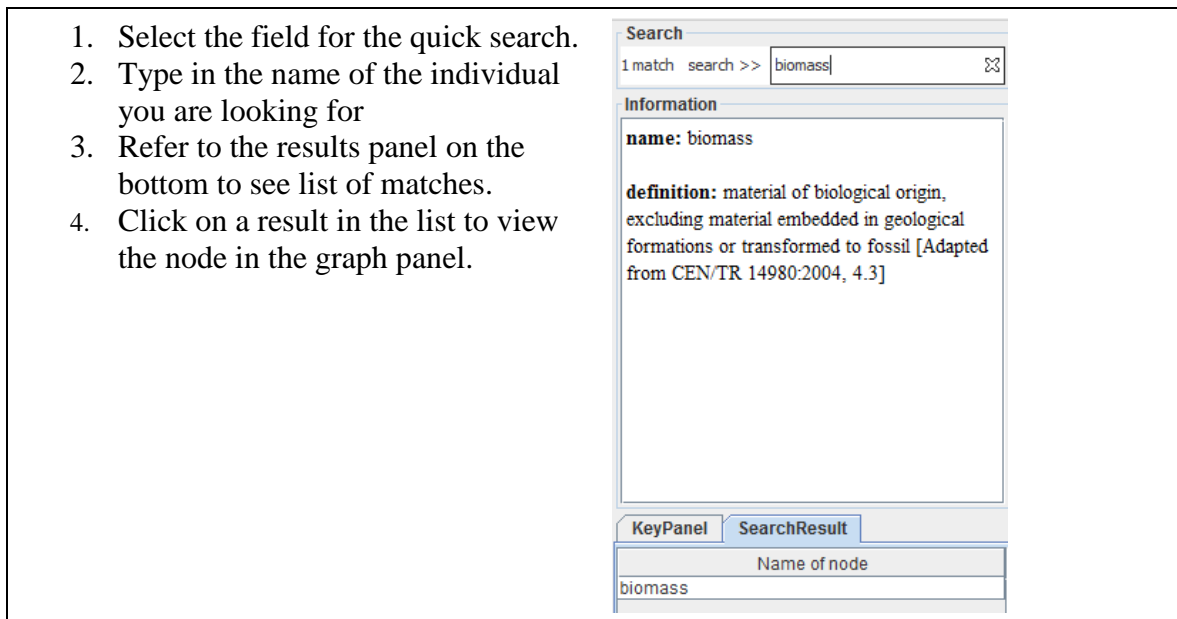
1. Select the field for the quick search.
2. Type in the name of the individual you are looking for
3. Refer to the results panel on the bottom to see list of matches.
4. Click on a result in the list to view the node in the graph panel.

Search
1 match search >> biomass

Information
name: biomass

definition: material of biological origin, excluding material embedded in geological formations or transformed to fossil [Adapted from CEN/TR 14980:2004, 4.3]

KeyPanel SearchResult

| Name of node |
|---|
| biomass |